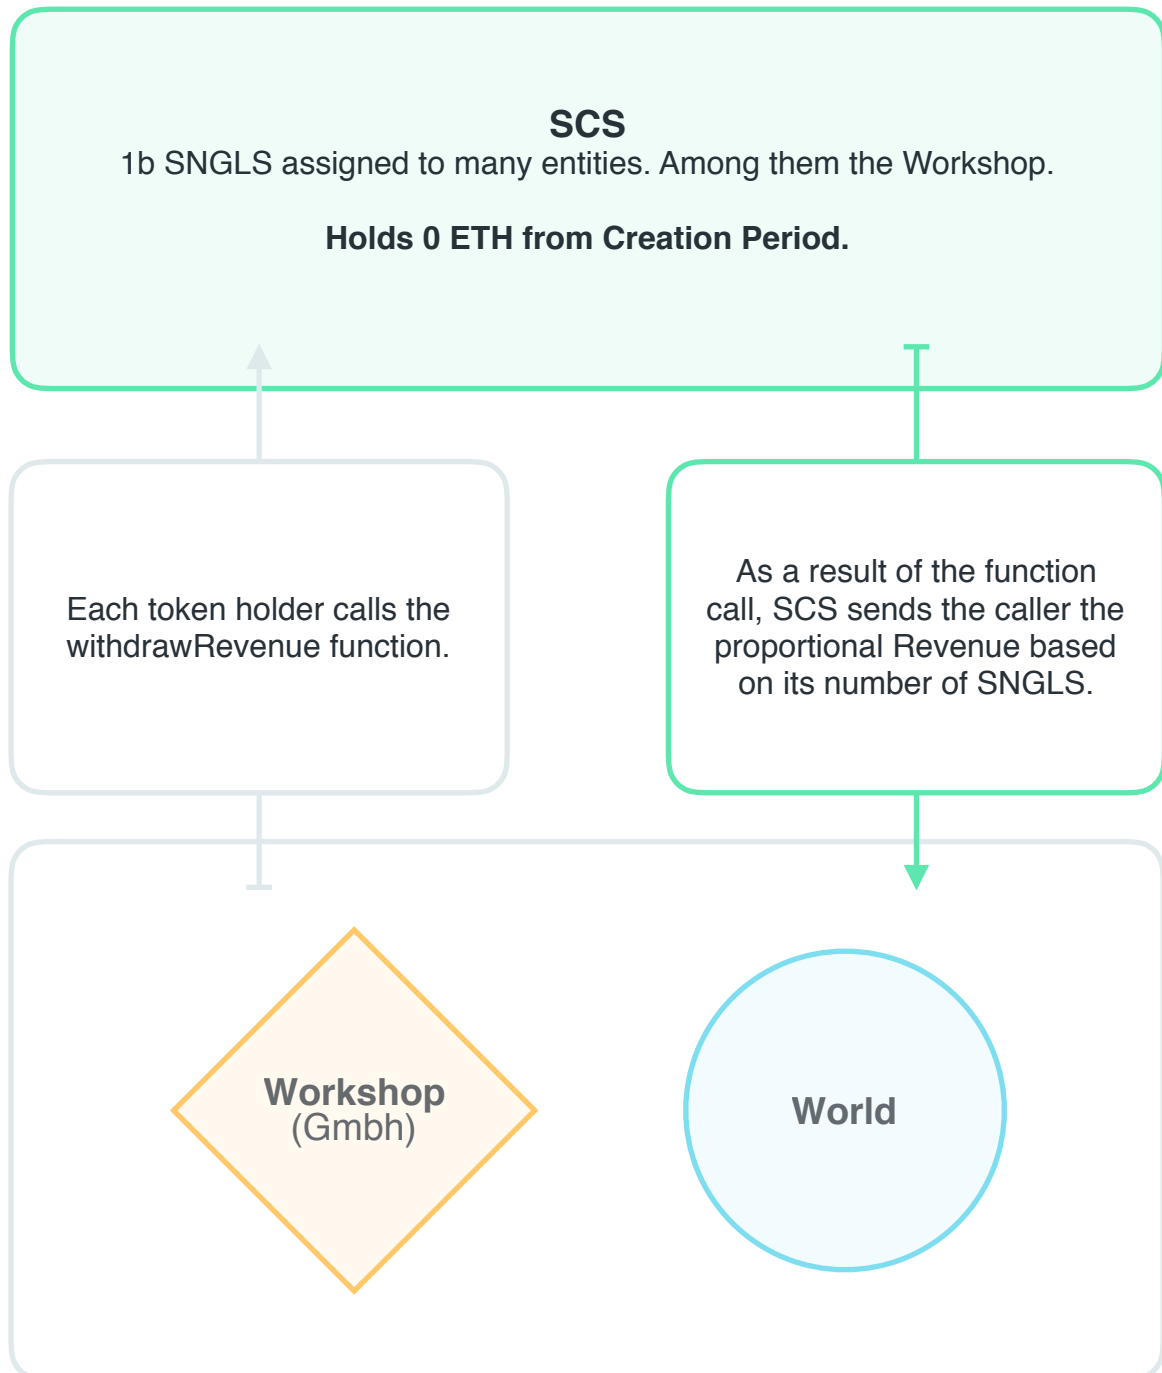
**SCS**
1b SNGLS assigned to many entities. Among them the Workshop.

**Holds 0 ETH from Creation Period.**

Each token holder calls the withdrawRevenue function.

As a result of the function call, SCS sends the caller the proportional Revenue based on its number of SNGLS.

**Workshop**
(Gmbh)

**World**